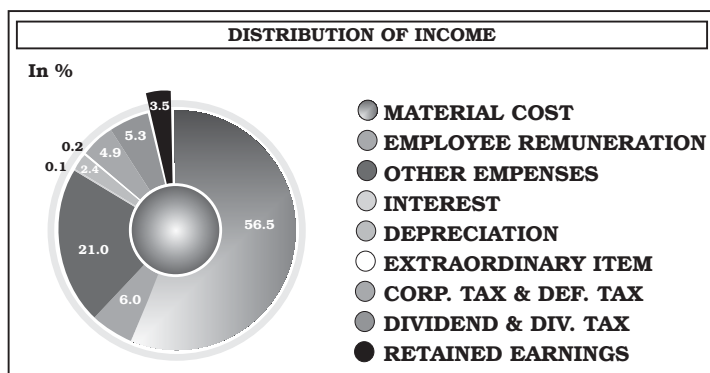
DISTRIBUTION OF INCOME

In %

3.5
0.2
5.3
0.1
4.9
2.4
21.0
56.5
6.0

MATERIAL COST
EMPLOYEE REMUNERATION
OTHER EMPENSES
INTEREST
DEPRECIATION
EXTRAORDINARY ITEM
CORP. TAX & DEF. TAX
DIVIDEND & DIV. TAX
RETAINED EARNINGS